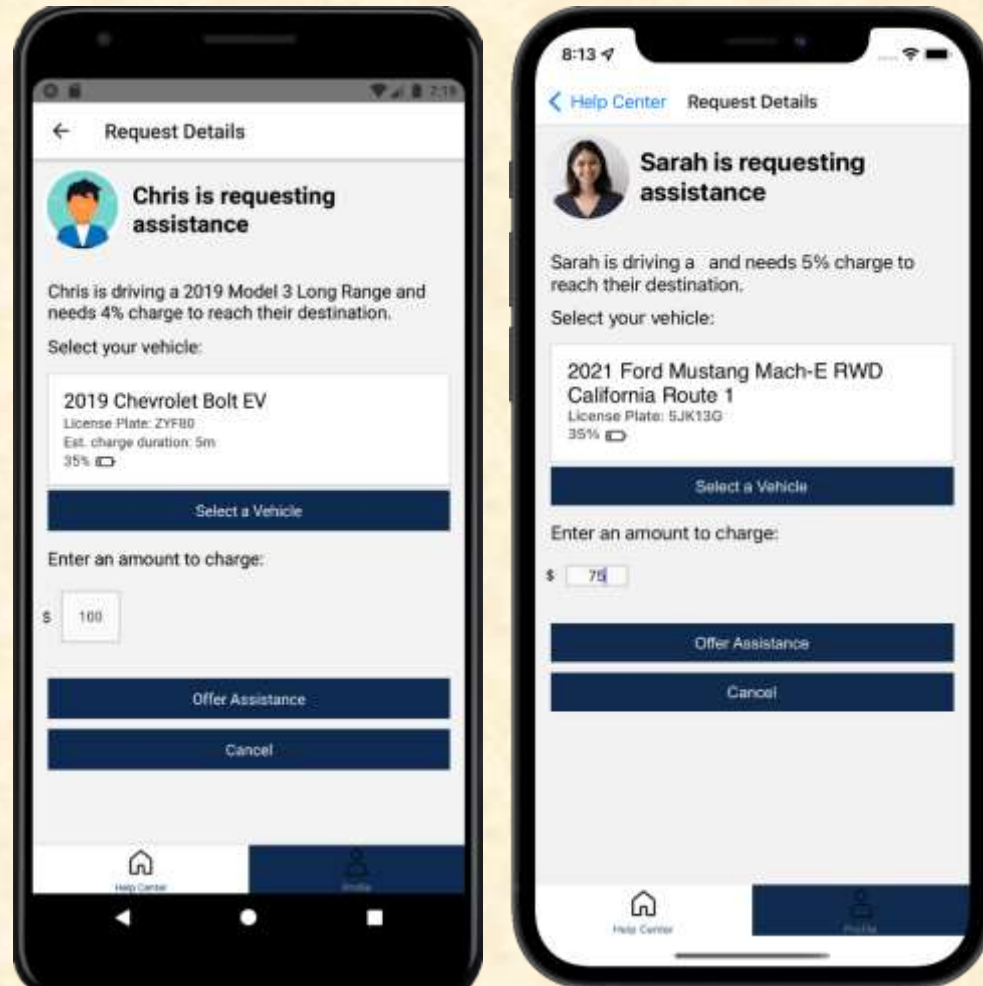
7:18

← Request Details

Chris is requesting assistance

Chris is driving a 2019 Model 3 Long Range and needs 4% charge to reach their destination.

Select your vehicle:

2019 Chevrolet Bolt EV
License Plate: ZYF80
Est. charge duration: 5m
35%

Select a Vehicle

Enter an amount to charge:

$ 100

Offer Assistance

Cancel

Help Center

Profile

8:13

< Help Center Request Details

Sarah is requesting assistance

Sarah is driving a and needs 5% charge to reach their destination.

Select your vehicle:

2021 Ford Mustang Mach-E RWD California Route 1
License Plate: 5JK13G
35%

Select a Vehicle

Enter an amount to charge:

$ 75

Offer Assistance

Cancel

Help Center

Profile